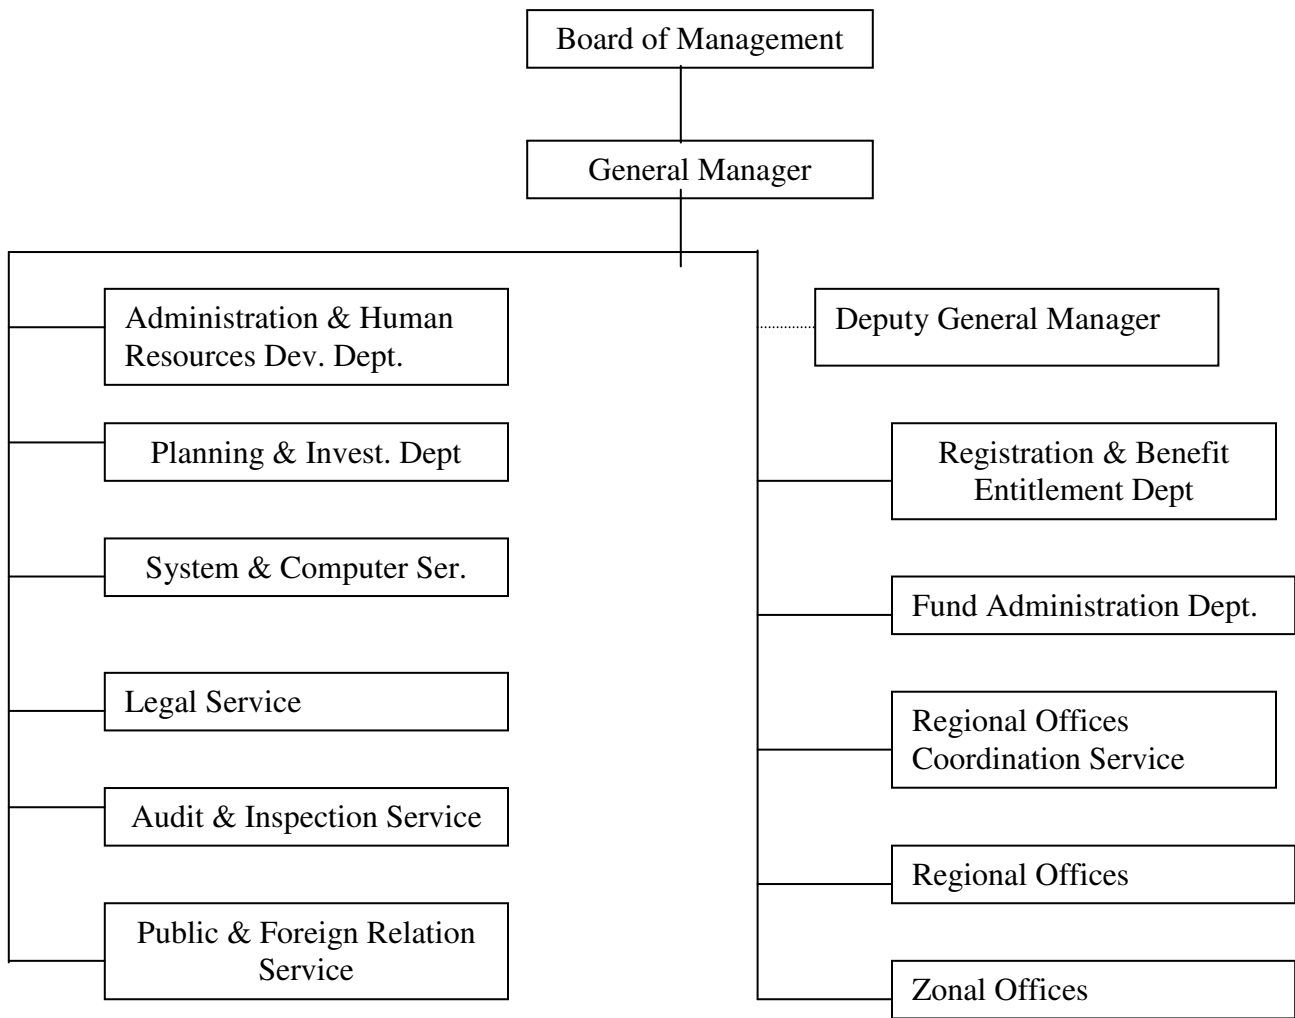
Board of Management

General Manager

Administration & Human Resources Dev. Dept.

Planning & Invest. Dept

System & Computer Ser.

Legal Service

Audit & Inspection Service

Public & Foreign Relation Service

Deputy General Manager

Registration & Benefit Entitlement Dept

Fund Administration Dept.

Regional Offices Coordination Service

Regional Offices

Zonal Offices